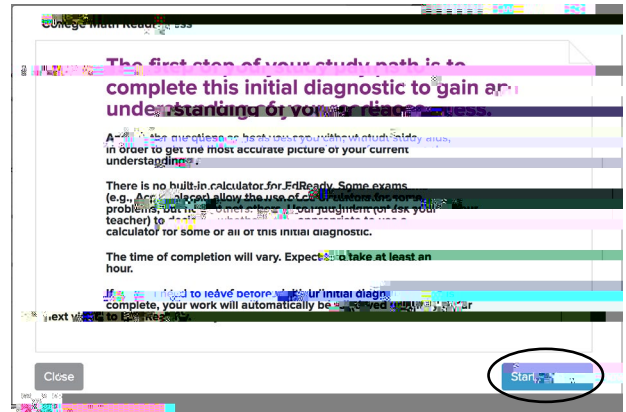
College Math Readi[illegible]ss

The first step of your study path is to complete this initial diagnostic to gain an understanding of yo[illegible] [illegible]ess.

A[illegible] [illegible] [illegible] without study aids, in order to get the most accurate picture of your current understanding.

There is no built-in calculator for EdReady. Some exams (e.g., Ac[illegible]) allow the use of c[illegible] problems, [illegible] others. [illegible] judgment (or ask your teacher) to d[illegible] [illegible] appropriate to use a calculator for some or all of this initial diagnostic.

The time of completion will vary. Expect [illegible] take at least an hour.

If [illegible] to leave before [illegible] initial diagn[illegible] complete, your work will automatically be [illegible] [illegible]

next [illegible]

Close

Start